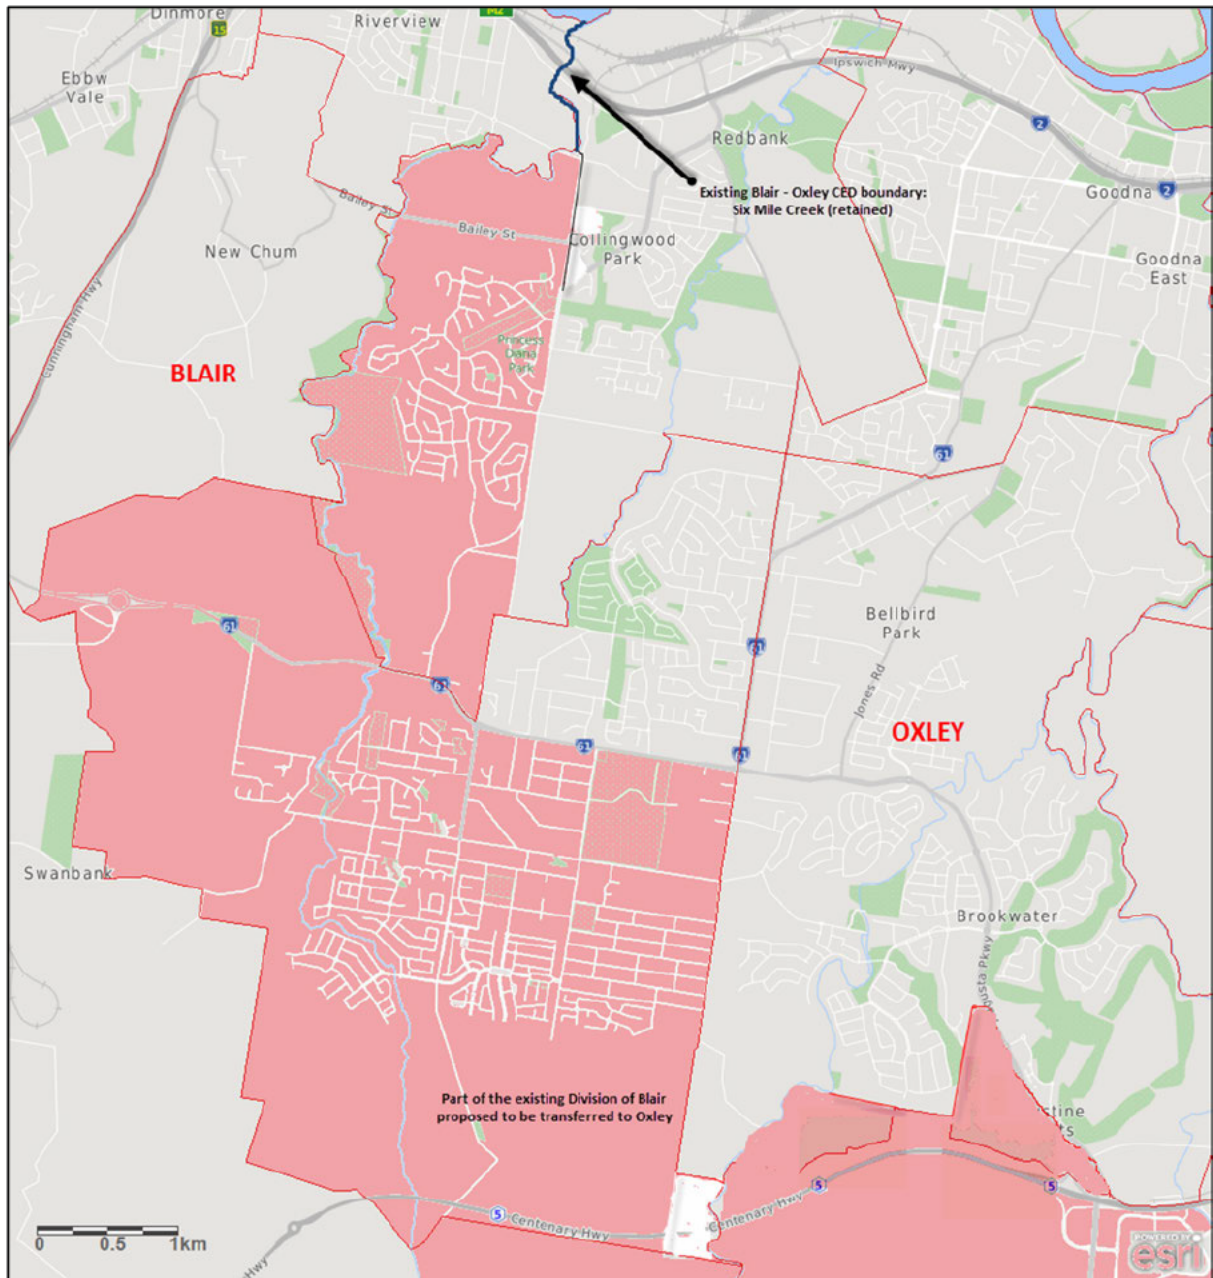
Dinmore
15
Riverview
M2
Ebbw Vale
Ipswich Mwy
2
Redbank
Existing Blair - Oxley CED boundary: Six Mile Creek (retained)
Goodna
2
Bailey St
Bailey St
Collingwood Park
Goodna East
New Chum
Cunningham Hwy
Princess Diana Park
BLAIR
61
61
61
61
Bellbird Park
61
Jones Rd
61
OXLEY
61
Swanbank
Brookwater
Augusta Pkwy
Part of the existing Division of Blair proposed to be transferred to Oxley
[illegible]stine
5
5
5 Centenary Hwy
Centenary Hwy
Hwy
0
0.5
1km
POWERED BY esri